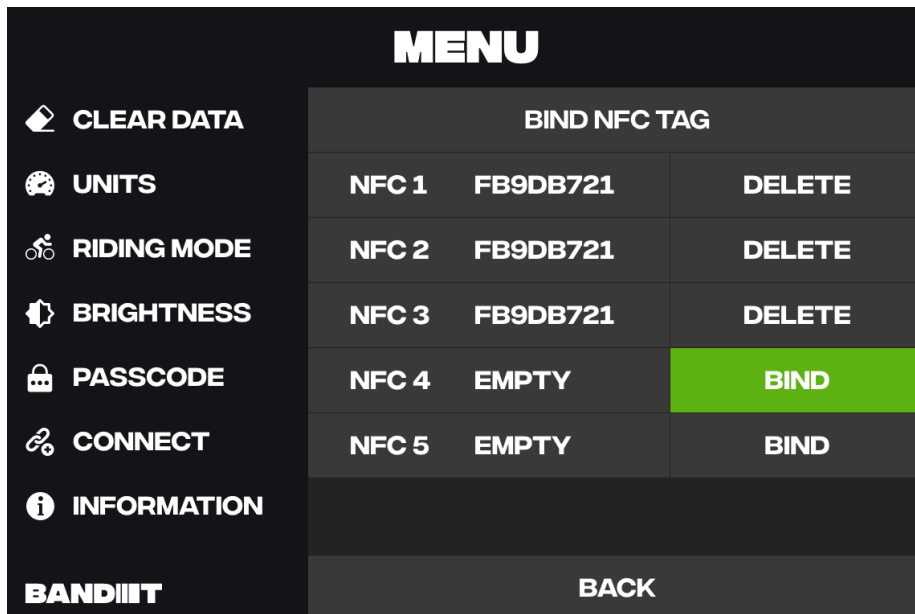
MENU

CLEAR DATA
UNITS
RIDING MODE
BRIGHTNESS
PASSCODE
CONNECT
INFORMATION

BANDIIIT

BIND NFC TAG

| NFC 1 | FB9DB721 | DELETE |
|---|---|---|
| NFC 2 | FB9DB721 | DELETE |
| NFC 3 | FB9DB721 | DELETE |
| NFC 4 | EMPTY | BIND |
| NFC 5 | EMPTY | BIND |

BACK